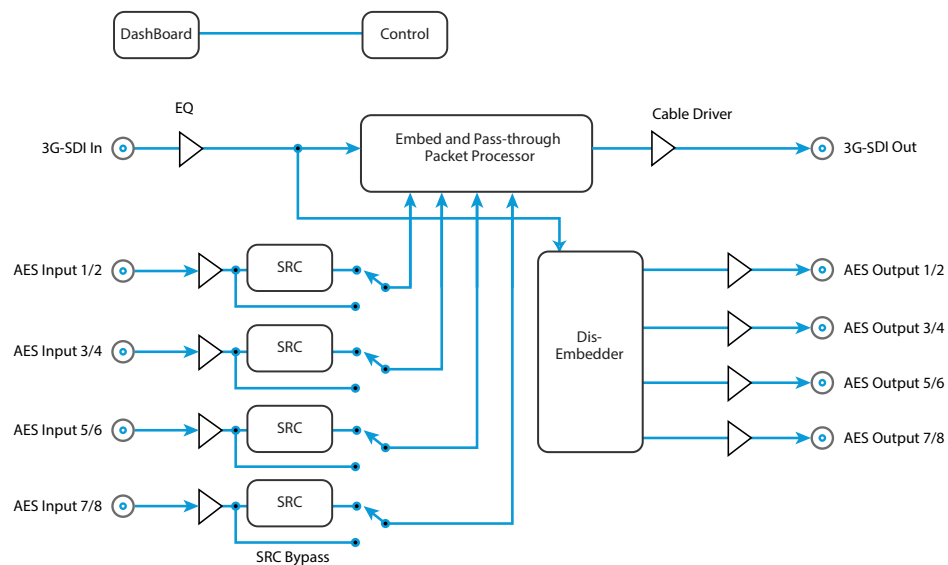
DashBoard

Control

EQ

3G-SDI In

Embed and Pass-through Packet Processor

Cable Driver

3G-SDI Out

AES Input 1/2

SRC

AES Input 3/4

SRC

AES Input 5/6

SRC

AES Input 7/8

SRC

SRC Bypass

Dis-Embedder

AES Output 1/2

AES Output 3/4

AES Output 5/6

AES Output 7/8